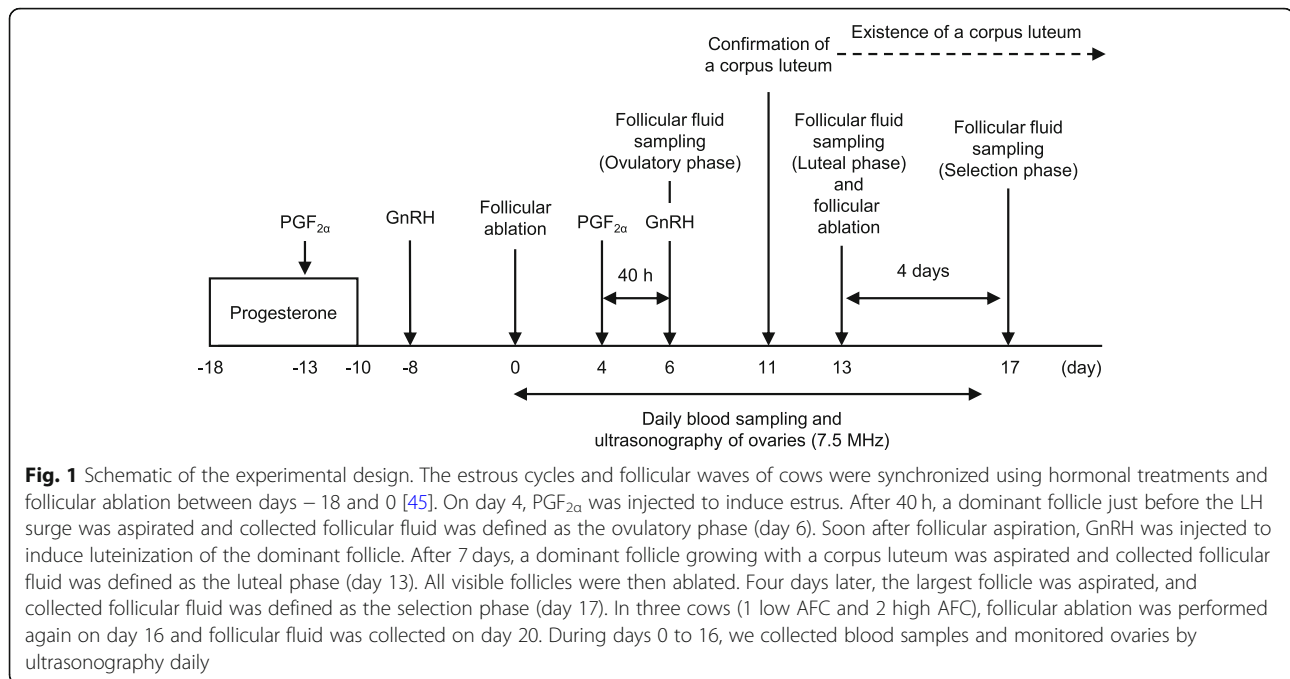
Existence of a corpus luteum

Confirmation of a corpus luteum

Follicular fluid sampling (Ovulatory phase)

Follicular fluid sampling (Luteal phase) and follicular ablation

Follicular fluid sampling (Selection phase)

$PGF_{2α}$

GnRH

Follicular ablation

$PGF_{2α}$

GnRH

40 h

4 days

Progesterone

-18 -13 -10 -8 0 4 6 11 13 17 (day)

Daily blood sampling and ultrasonography of ovaries (7.5 MHz)

**Fig. 1** Schematic of the experimental design. The estrous cycles and follicular waves of cows were synchronized using hormonal treatments and follicular ablation between days − 18 and 0 [45]. On day 4, $PGF_{2α}$ was injected to induce estrus. After 40 h, a dominant follicle just before the LH surge was aspirated and collected follicular fluid was defined as the ovulatory phase (day 6). Soon after follicular aspiration, GnRH was injected to induce luteinization of the dominant follicle. After 7 days, a dominant follicle growing with a corpus luteum was aspirated and collected follicular fluid was defined as the luteal phase (day 13). All visible follicles were then ablated. Four days later, the largest follicle was aspirated, and collected follicular fluid was defined as the selection phase (day 17). In three cows (1 low AFC and 2 high AFC), follicular ablation was performed again on day 16 and follicular fluid was collected on day 20. During days 0 to 16, we collected blood samples and monitored ovaries by ultrasonography daily